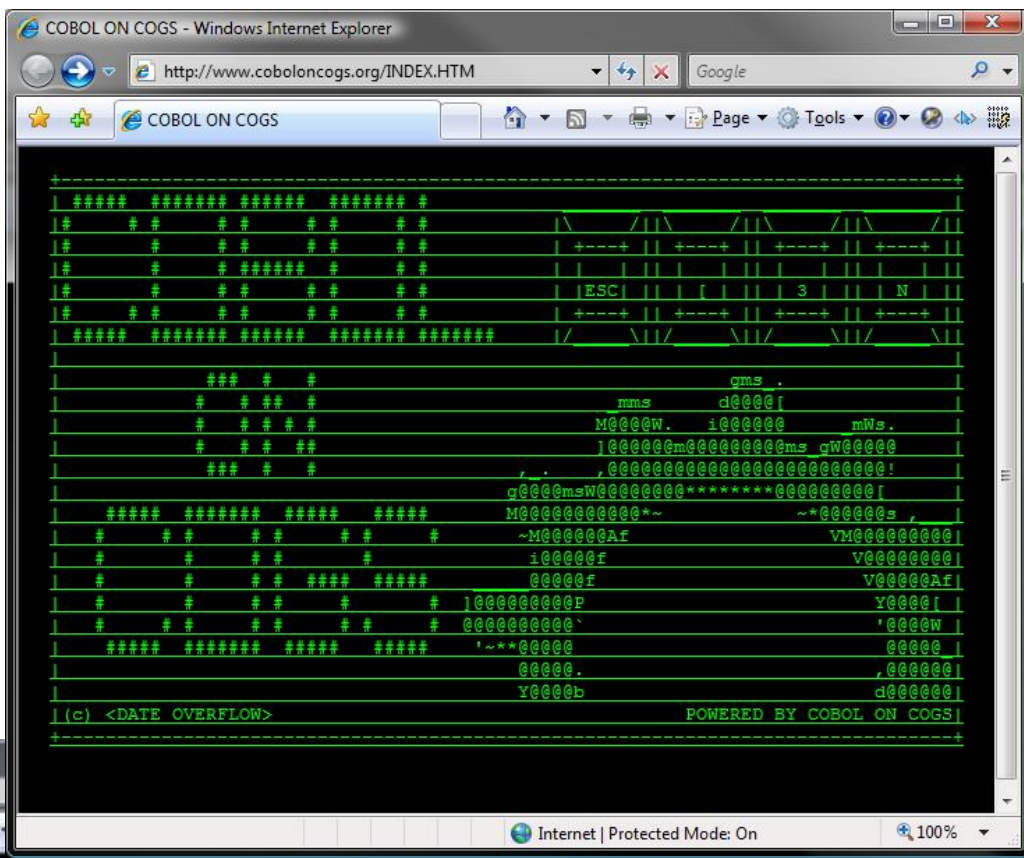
COBOL ON COGS - Windows Internet Explorer

http://www.coboloncogs.org/INDEX.HTM

Google

COBOL ON COGS

Page ▾ Tools ▾

| ESC | [ | 3 | N |

gms_.
_mms d@@@@[
M@@@@W. i@@@@@@ mWs.
]@@@@@@m@@@@@@@@@ms_gW@@@@@
,@@@@@@@@@@@@@@@@@@@@@@@@@!
g@@@@msW@@@@@@@@********@@@@@@@@@[
M@@@@@@@@@@@*~ ~*@@@@@@s ,
~M@@@@@@Af VM@@@@@@@@@
i@@@@@f V@@@@@@@@
@@@@@f V@@@@@Af
]@@@@@@@@@P Y@@@@[
@@@@@@@@@@` '@@@@W
'~**@@@@@ @@@@@
@@@@@. ,@@@@@@
Y@@@@b d@@@@@@

(c) <DATE OVERFLOW>
POWERED BY COBOL ON COGS

Internet | Protected Mode: On
100%